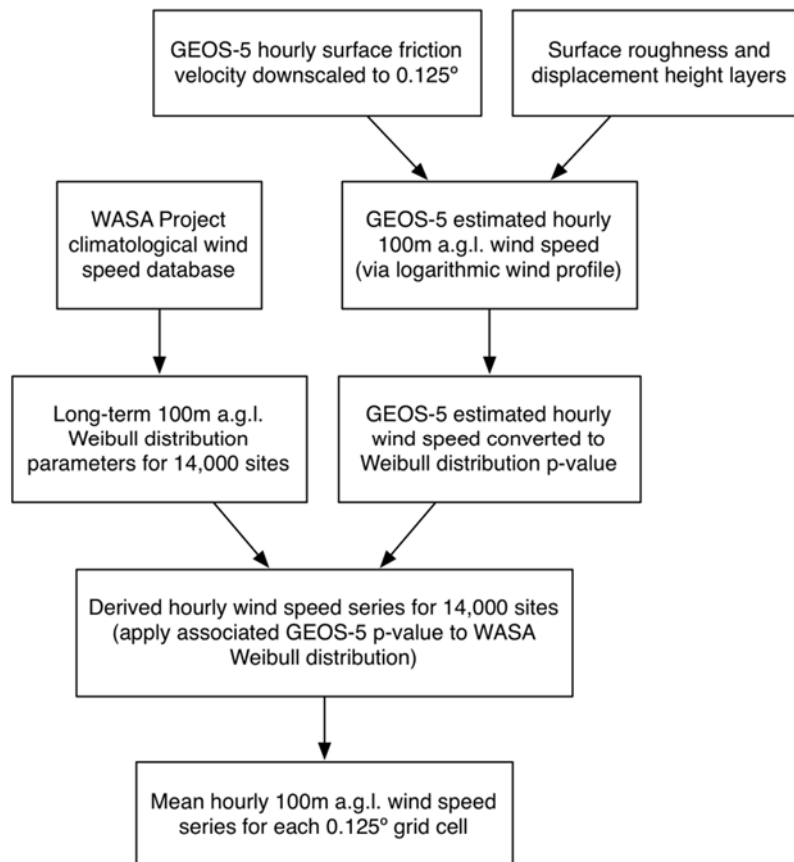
GEOS-5 hourly surface friction velocity downscaled to 0.125º

Surface roughness and displacement height layers

WASA Project climatological wind speed database

GEOS-5 estimated hourly 100m a.g.l. wind speed (via logarithmic wind profile)

Long-term 100m a.g.l. Weibull distribution parameters for 14,000 sites

GEOS-5 estimated hourly wind speed converted to Weibull distribution p-value

Derived hourly wind speed series for 14,000 sites (apply associated GEOS-5 p-value to WASA Weibull distribution)

Mean hourly 100m a.g.l. wind speed series for each 0.125º grid cell